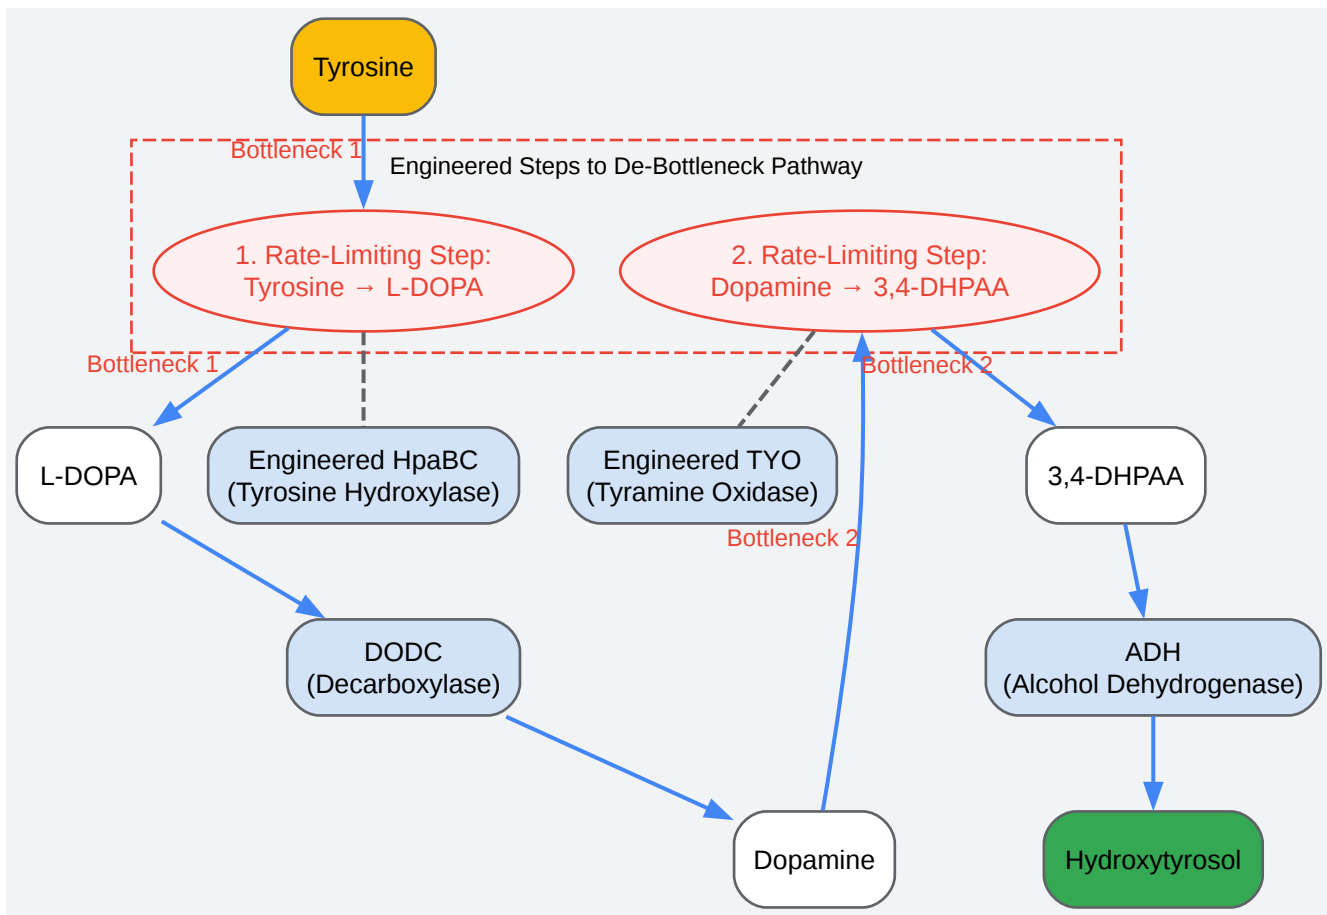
Tyrosine

Bottleneck 1

Engineered Steps to De-Bottleneck Pathway

1. Rate-Limiting Step:
Tyrosine → L-DOPA

2. Rate-Limiting Step:
Dopamine → 3,4-DHPAA

Bottleneck 1

Bottleneck 2

L-DOPA

Engineered HpaBC
(Tyrosine Hydroxylase)

Engineered TYO
(Tyramine Oxidase)

3,4-DHPAA

Bottleneck 2

DODC
(Decarboxylase)

ADH
(Alcohol Dehydrogenase)

Dopamine

Hydroxytyrosol